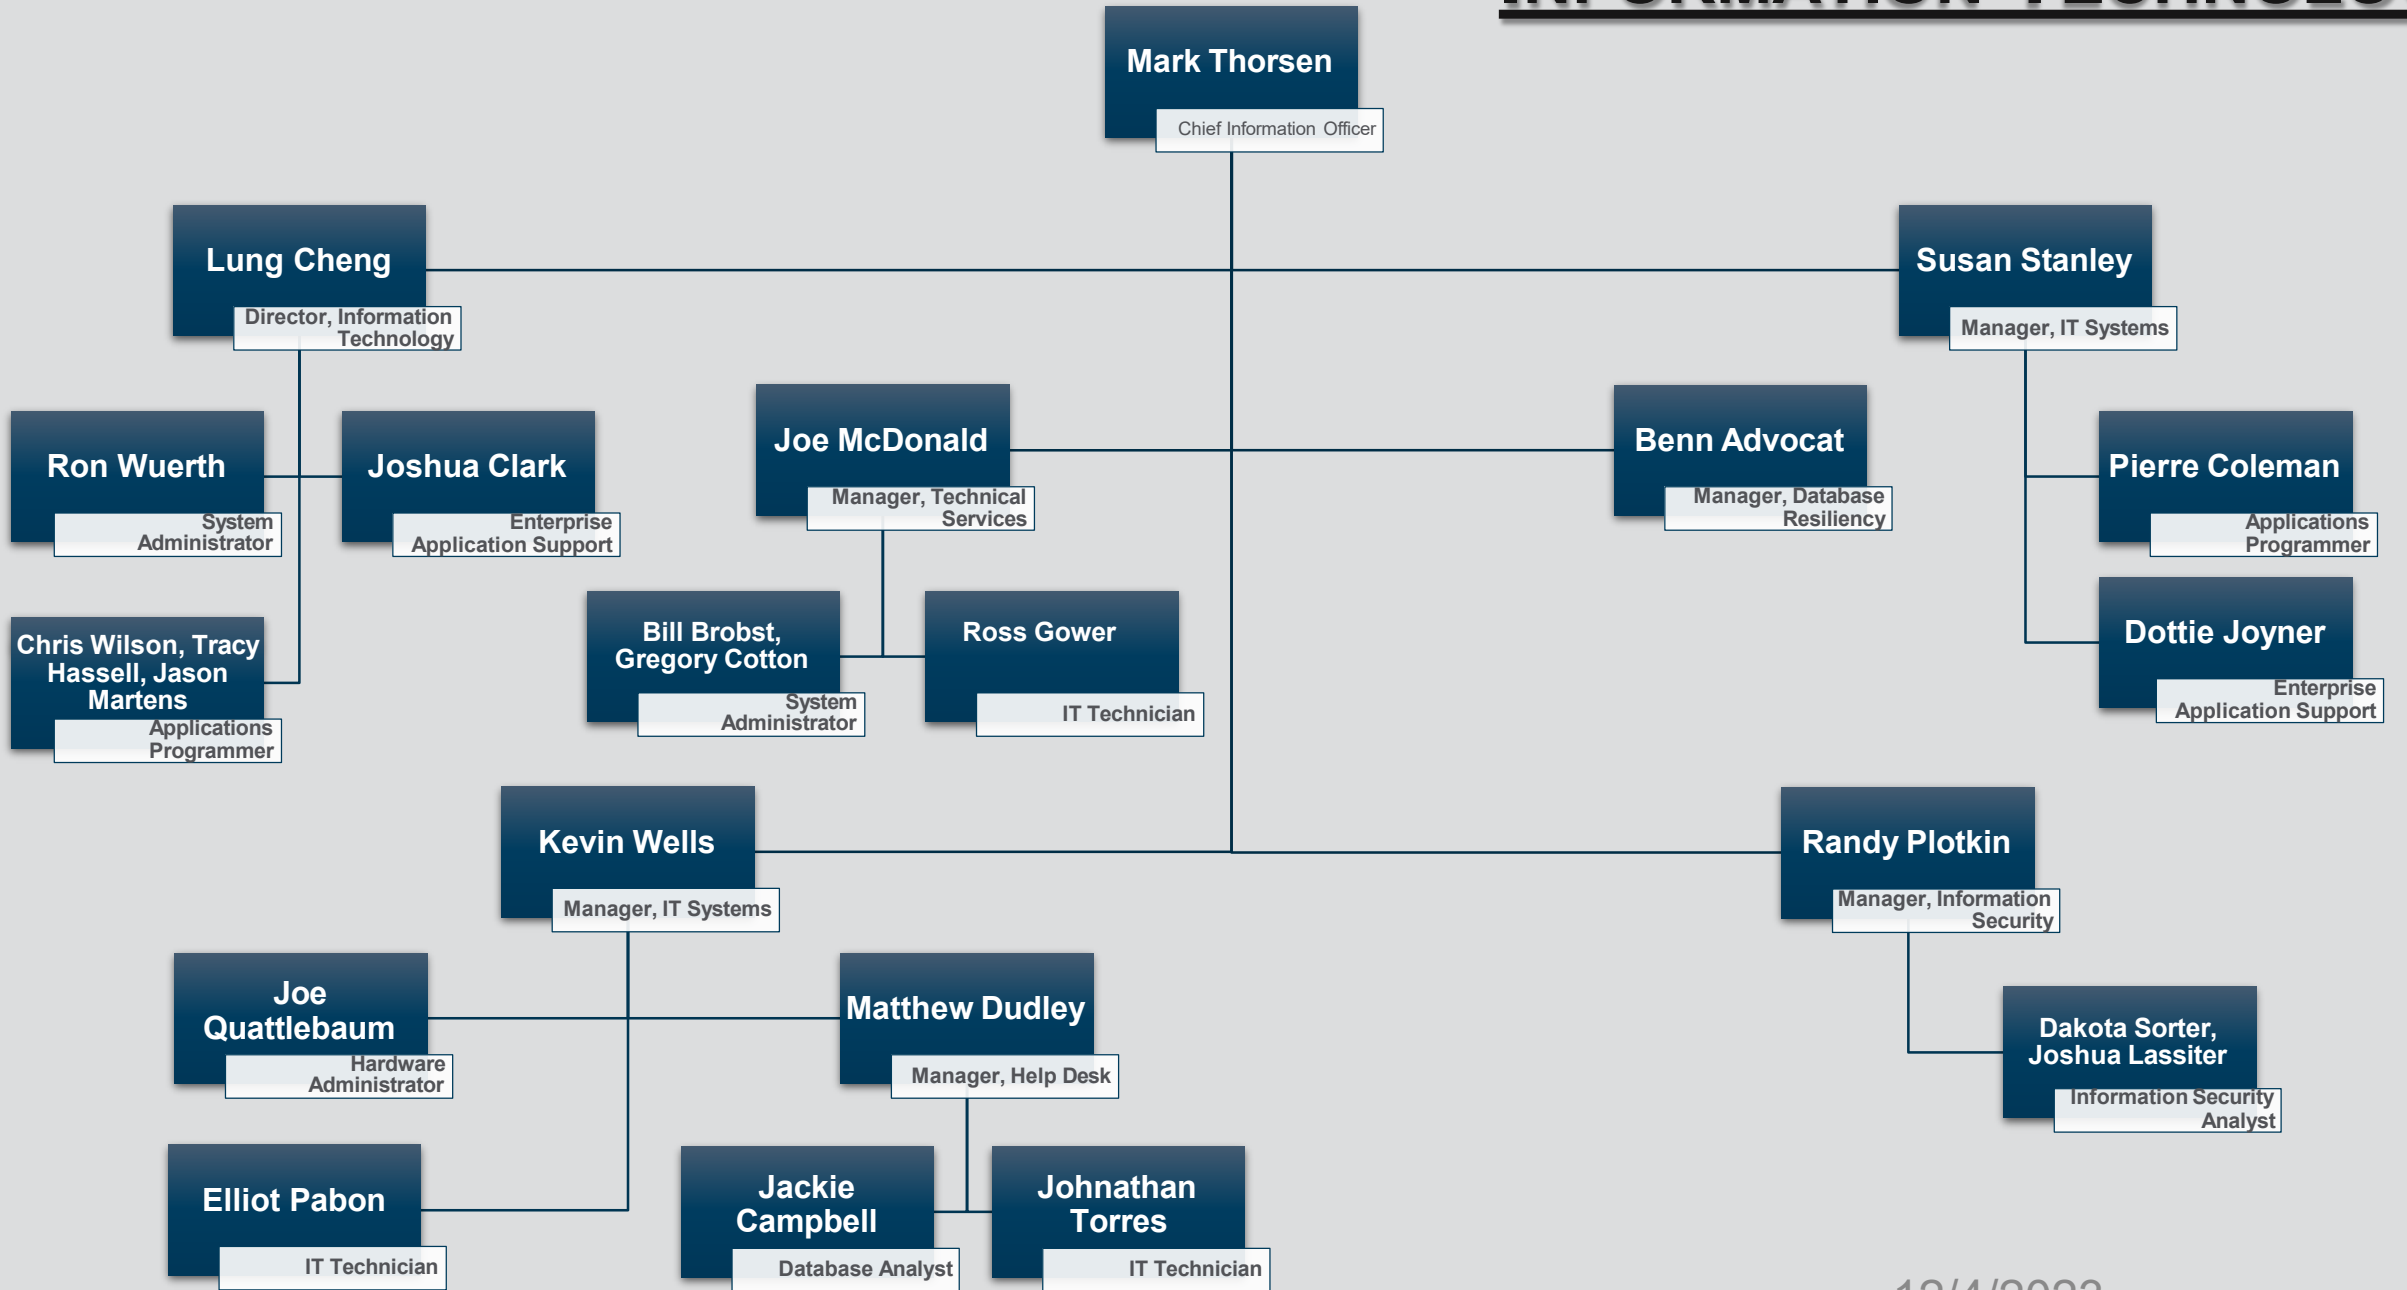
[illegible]

Mark Thorsen
Chief Information Officer

Lung Cheng
Director, Information Technology

Susan Stanley
Manager, IT Systems

Ron Wuerth
System Administrator

Joshua Clark
Enterprise Application Support

Joe McDonald
Manager, Technical Services

Benn Advocat
Manager, Database Resiliency

Pierre Coleman
Applications Programmer

Chris Wilson, Tracy Hassell, Jason Martens
Applications Programmer

Bill Brobst, Gregory Cotton
System Administrator

Ross Gower
IT Technician

Dottie Joyner
Enterprise Application Support

Kevin Wells
Manager, IT Systems

Randy Plotkin
Manager, Information Security

Joe Quattlebaum
Hardware Administrator

Matthew Dudley
Manager, Help Desk

Dakota Sorter, Joshua Lassiter
Information Security Analyst

Elliot Pabon
IT Technician

Jackie Campbell
Database Analyst

Johnathan Torres
IT Technician

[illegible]